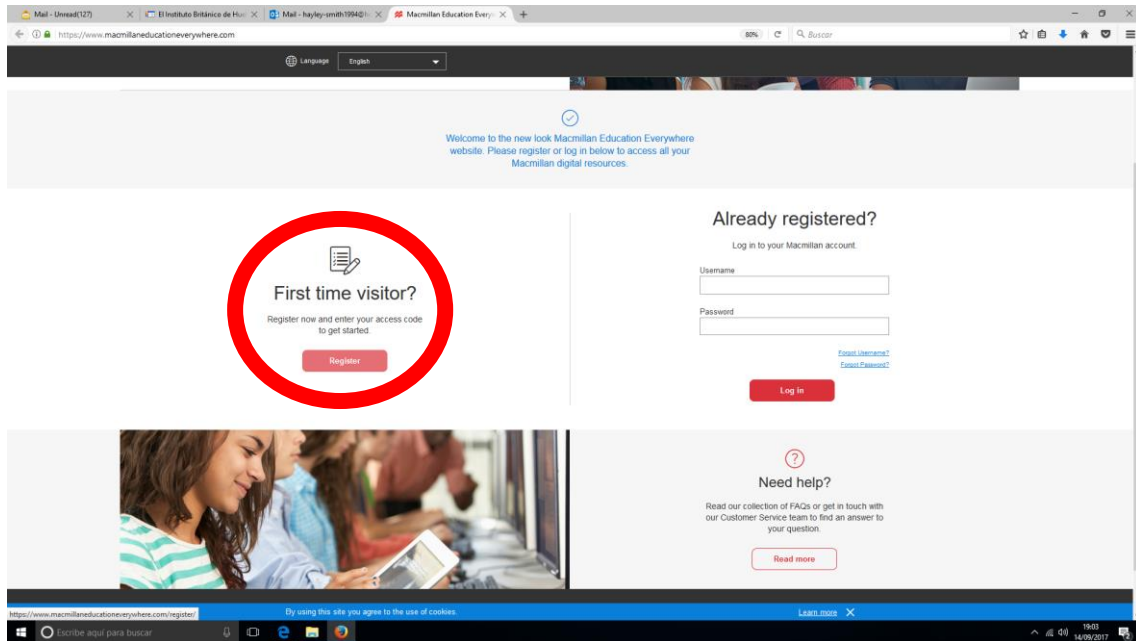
Mail - Unread(127)
El Instituto Británico de Hue
Mail - hayley-smith1994@
Macmillan Education Every

https://www.macmillaneducationeverywhere.com
80%
Buscar

Language English

Welcome to the new look Macmillan Education Everywhere website. Please register or log in below to access all your Macmillan digital resources.

First time visitor?

Register now and enter your access code to get started.

Register

Already registered?

Log in to your Macmillan account.

Username

Password

Forgot Username?
Forgot Password?

Log in

Need help?

Read our collection of FAQs or get in touch with our Customer Service team to find an answer to your question.

Read more

https://www.macmillaneducationeverywhere.com/register/

By using this site you agree to the use of cookies.
Learn more

Escribe aquí para buscar

19:03
14/09/2017